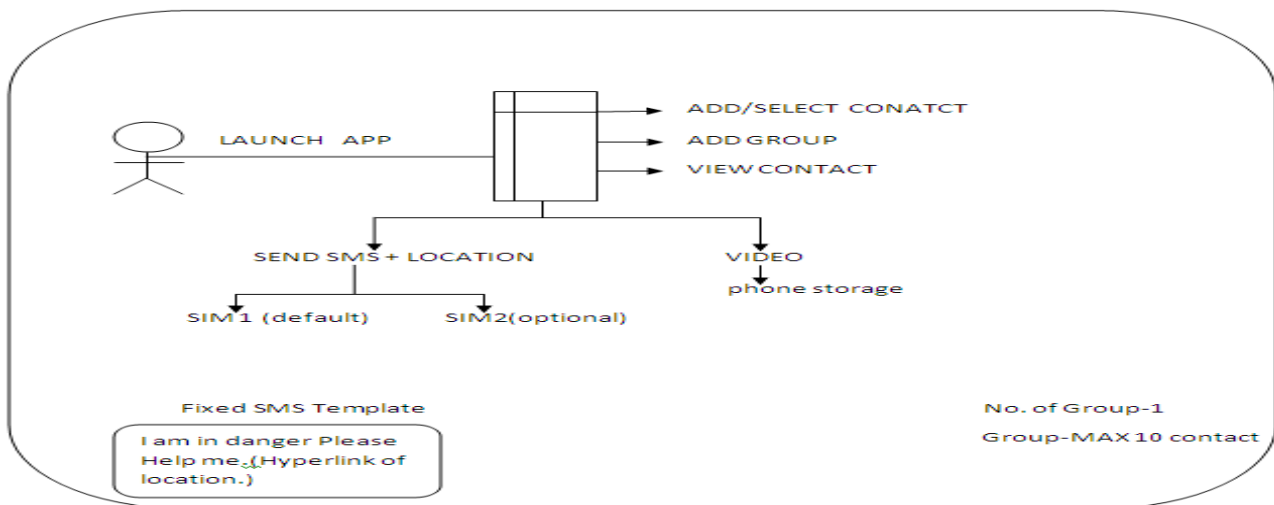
ADD/SELECT CONATCT

ADD GROUP

VIEW CONTACT

LAUNCH APP

SEND SMS + LOCATION

VIDEO

phone storage

SIM 1 (default)

SIM2(optional)

Fixed SMS Template

I am in danger Please Help me. (Hyperlink of location.)

No. of Group-1

Group-MAX 10 contact